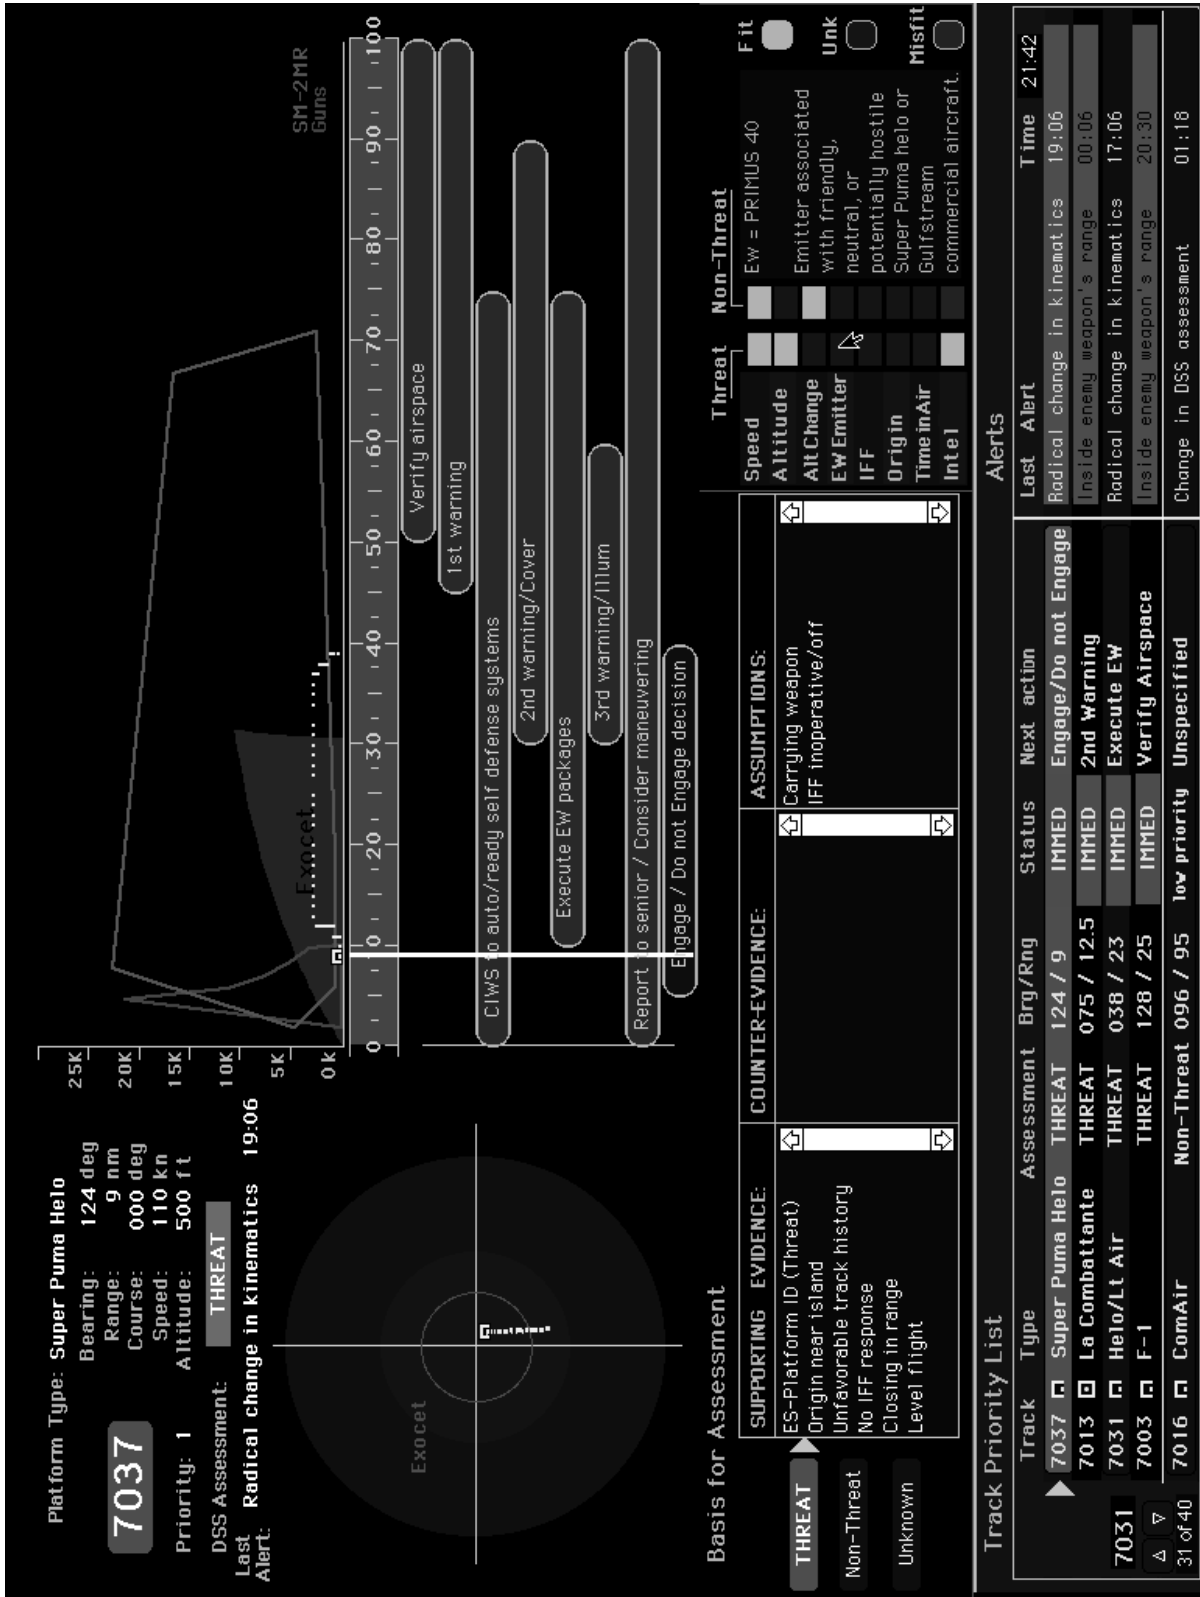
Platform Type: Super Puma Helo

7037

Bearing: 124 deg
Range: 9 nm
Course: 000 deg
Speed: 110 kn
Altitude: 500 ft

Priority: 1

DSS Assessment: THREAT

Last Alert: Radical change in kinematics 19:06

Exocet

25K
20K
15K
10K
5K
0k

Exocet

SM-2MR
Guns

0 10 20 30 40 50 60 70 80 90 100

Verify airspace
1st warning
CIWS to auto/ready self defense systems
2nd warning/Cover
Execute EW packages
3rd warning/Illum
Report to senior / Consider maneuvering
Engage / Do not Engage decision

Basis for Assessment

THREAT
Non-Threat
Unknown

| SUPPORTING EVIDENCE: | COUNTER-EVIDENCE: | ASSUMPTIONS: |
|---|---|---|
| ES-Platform ID (Threat)<br>Origin near island<br>Unfavorable track history<br>No IFF response<br>Closing in range<br>Level flight | | Carrying weapon<br>IFF inoperative/off |

Threat Non-Threat
Speed
Altitude
Alt Change
EW Emitter
IFF
Origin
Time in Air
Intel

EW = PRIMUS 40

Emitter associated with friendly, neutral, or potentially hostile Super Puma helo or Gulfstream commercial aircraft.

Fit
Unk
Misfit

Track Priority List

| Track | Type | Assessment | Brg/Rng | Status | Next action |
|---|---|---|---|---|---|
| 7037 | Super Puma Helo | THREAT | 124 / 9 | IMMED | Engage/Do not Engage |
| 7013 | La Combattante | THREAT | 075 / 12.5 | IMMED | 2nd Warning |
| 7031 | Helo/Lt Air | THREAT | 038 / 23 | IMMED | Execute EW |
| 7003 | F-1 | THREAT | 128 / 25 | IMMED | Verify Airspace |
| 7016 | ComAir | Non-Threat | 096 / 95 | low priority | Unspecified |

7031
31 of 40

Alerts

| Last Alert | Time 21:42 |
|---|---|
| Radical change in kinematics | 19:06 |
| Inside enemy weapon's range | 00:06 |
| Radical change in kinematics | 17:06 |
| Inside enemy weapon's range | 20:30 |
| Change in DSS assessment | 01:18 |